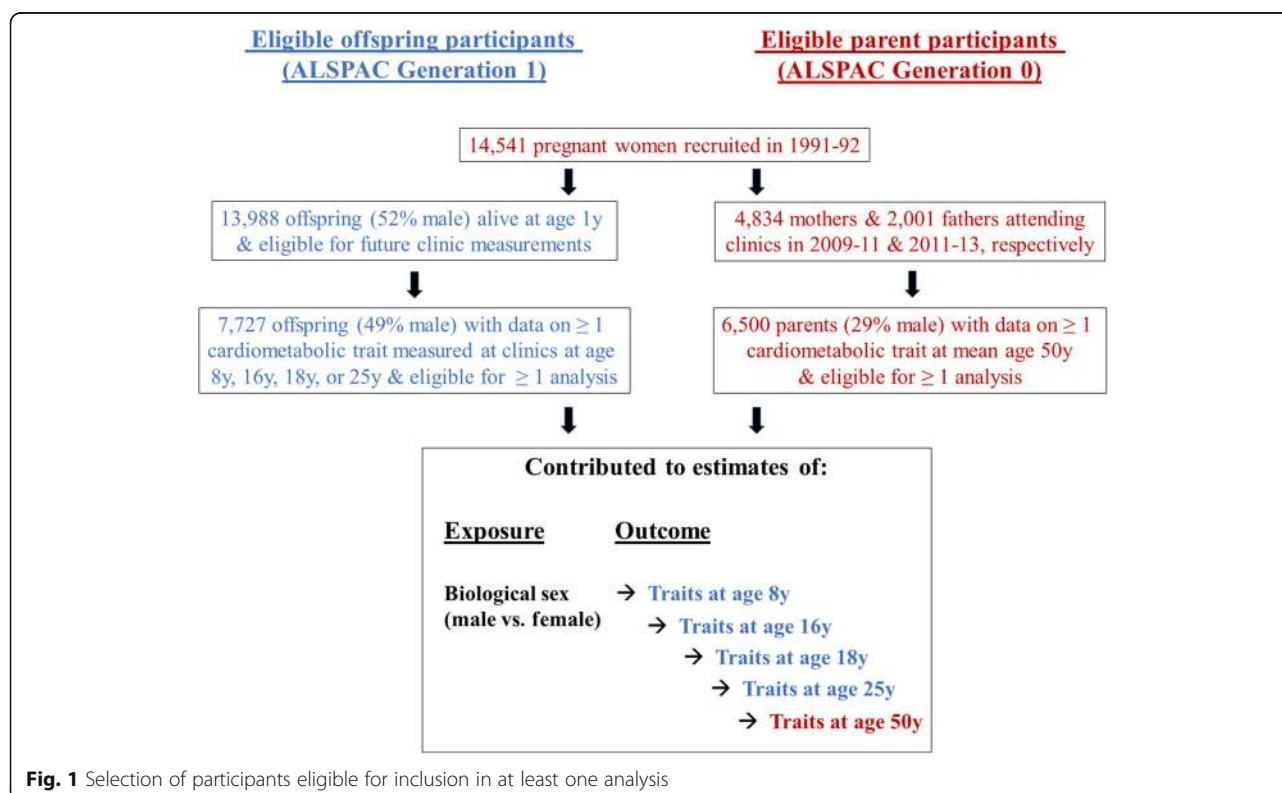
Eligible offspring participants (ALSPAC Generation 1)

Eligible parent participants (ALSPAC Generation 0)

14,541 pregnant women recruited in 1991-92

13,988 offspring (52% male) alive at age 1y & eligible for future clinic measurements

4,834 mothers & 2,001 fathers attending clinics in 2009-11 & 2011-13, respectively

7,727 offspring (49% male) with data on $\geq 1$ cardiometabolic trait measured at clinics at age 8y, 16y, 18y, or 25y & eligible for $\geq 1$ analysis

6,500 parents (29% male) with data on $\geq 1$ cardiometabolic trait at mean age 50y & eligible for $\geq 1$ analysis

Contributed to estimates of:

Exposure

Outcome

Biological sex (male vs. female)

→ Traits at age 8y

→ Traits at age 16y

→ Traits at age 18y

→ Traits at age 25y

→ Traits at age 50y

Fig. 1 Selection of participants eligible for inclusion in at least one analysis